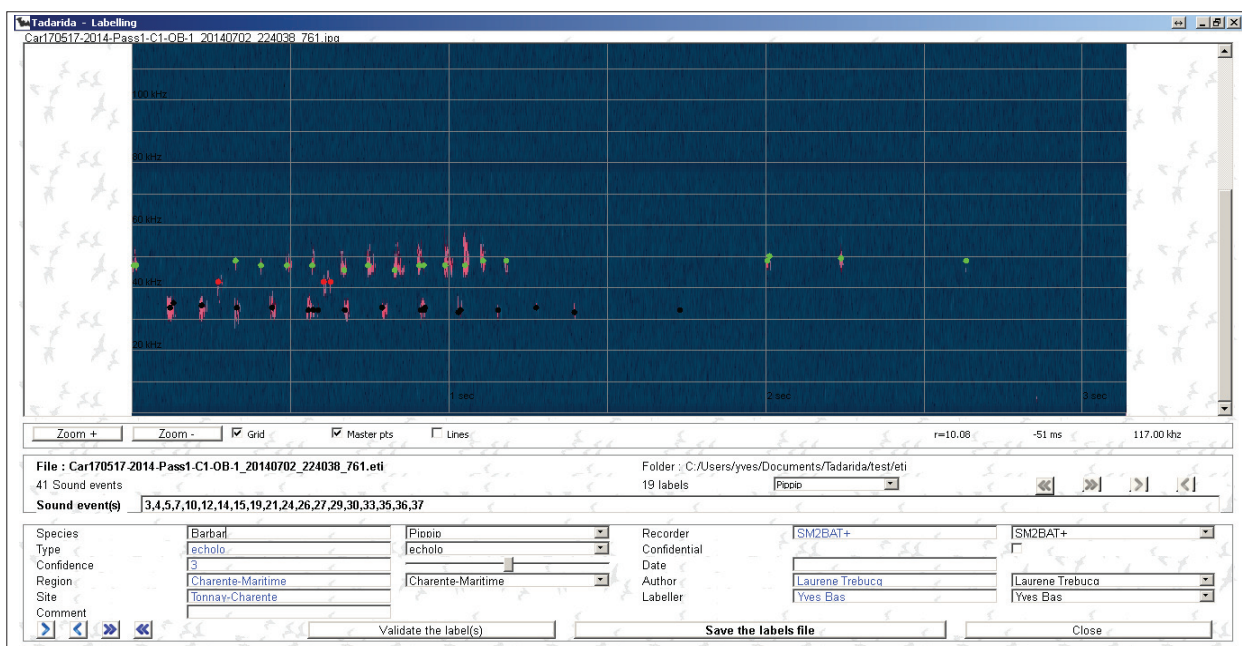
Tadarida - Labelling
Car170517-2014-Pass1-C1-OB-1_20140702_224038_761.jpg

100 kHz
80 kHz
60 kHz
40 kHz
20 kHz
1 sec
2 sec
3 sec

Zoom +
Zoom -
Grid
Master pts
Lines
r=10.08
-51 ms
117.00 khz

File : Car170517-2014-Pass1-C1-OB-1_20140702_224038_761.eti
41 Sound events
Sound event(s) 3,4,5,7,10,12,14,15,19,21,24,26,27,29,30,33,35,36,37
Folder : C:/Users/yves/Documents/Tadarida/test/eti
19 labels
Pippip

| Species | Barbar | Pippip | Recorder | SM2BAT+ | SM2BAT+ |
|---|---|---|---|---|---|
| Type | echolo | echolo | Confidential | | |
| Confidence | 3 | | Date | | |
| Region | Charente-Maritime | Charente-Maritime | Author | Laurene Trebucq | Laurene Trebucq |
| Site | Tonnay-Charente | | Labeller | Yves Bas | Yves Bas |
| Comment | | | | | |

Validate the label(s)
Save the labels file
Close